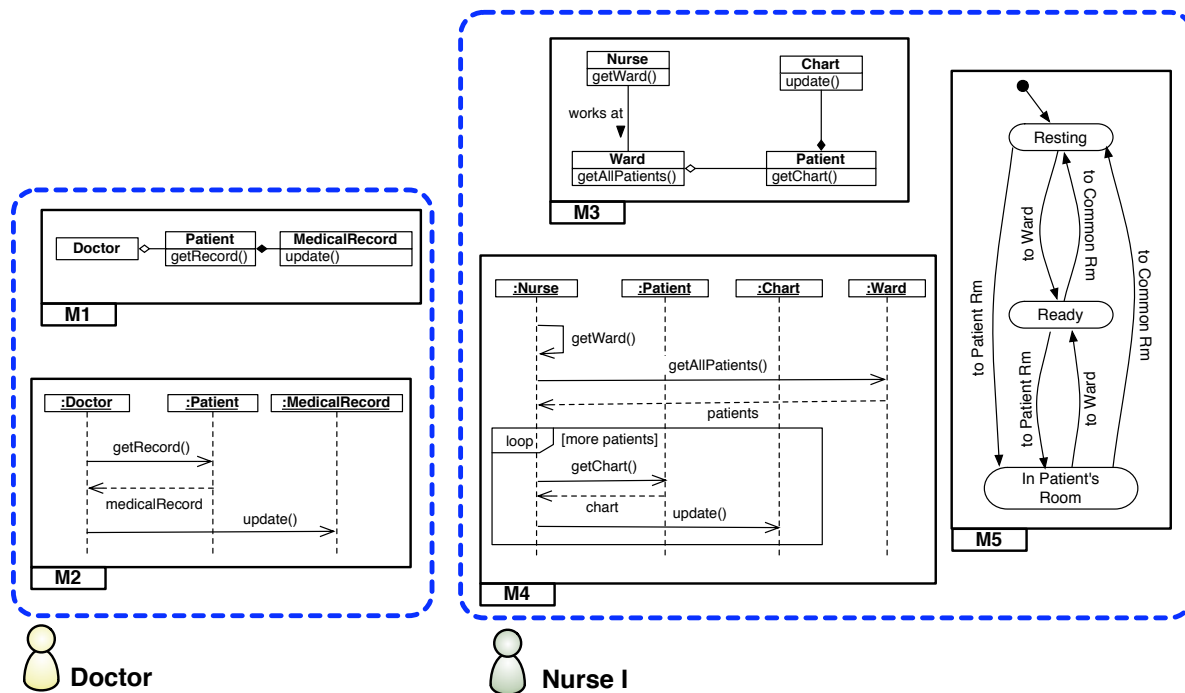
Doctor
Patient
getRecord()
MedicalRecord
update()
M1

:Doctor
:Patient
:MedicalRecord
getRecord()
medicalRecord
update()
M2

Doctor

Nurse
getWard()
Chart
update()
works at
Ward
getAllPatients()
Patient
getChart()
M3

:Nurse
:Patient
:Chart
:Ward
getWard()
getAllPatients()
patients
loop
[more patients]
getChart()
chart
update()
M4

Resting
to Ward
to Common Rm
to Patient Rm
to Common Rm
Ready
to Patient Rm
to Ward
In Patient's Room
M5

Nurse I